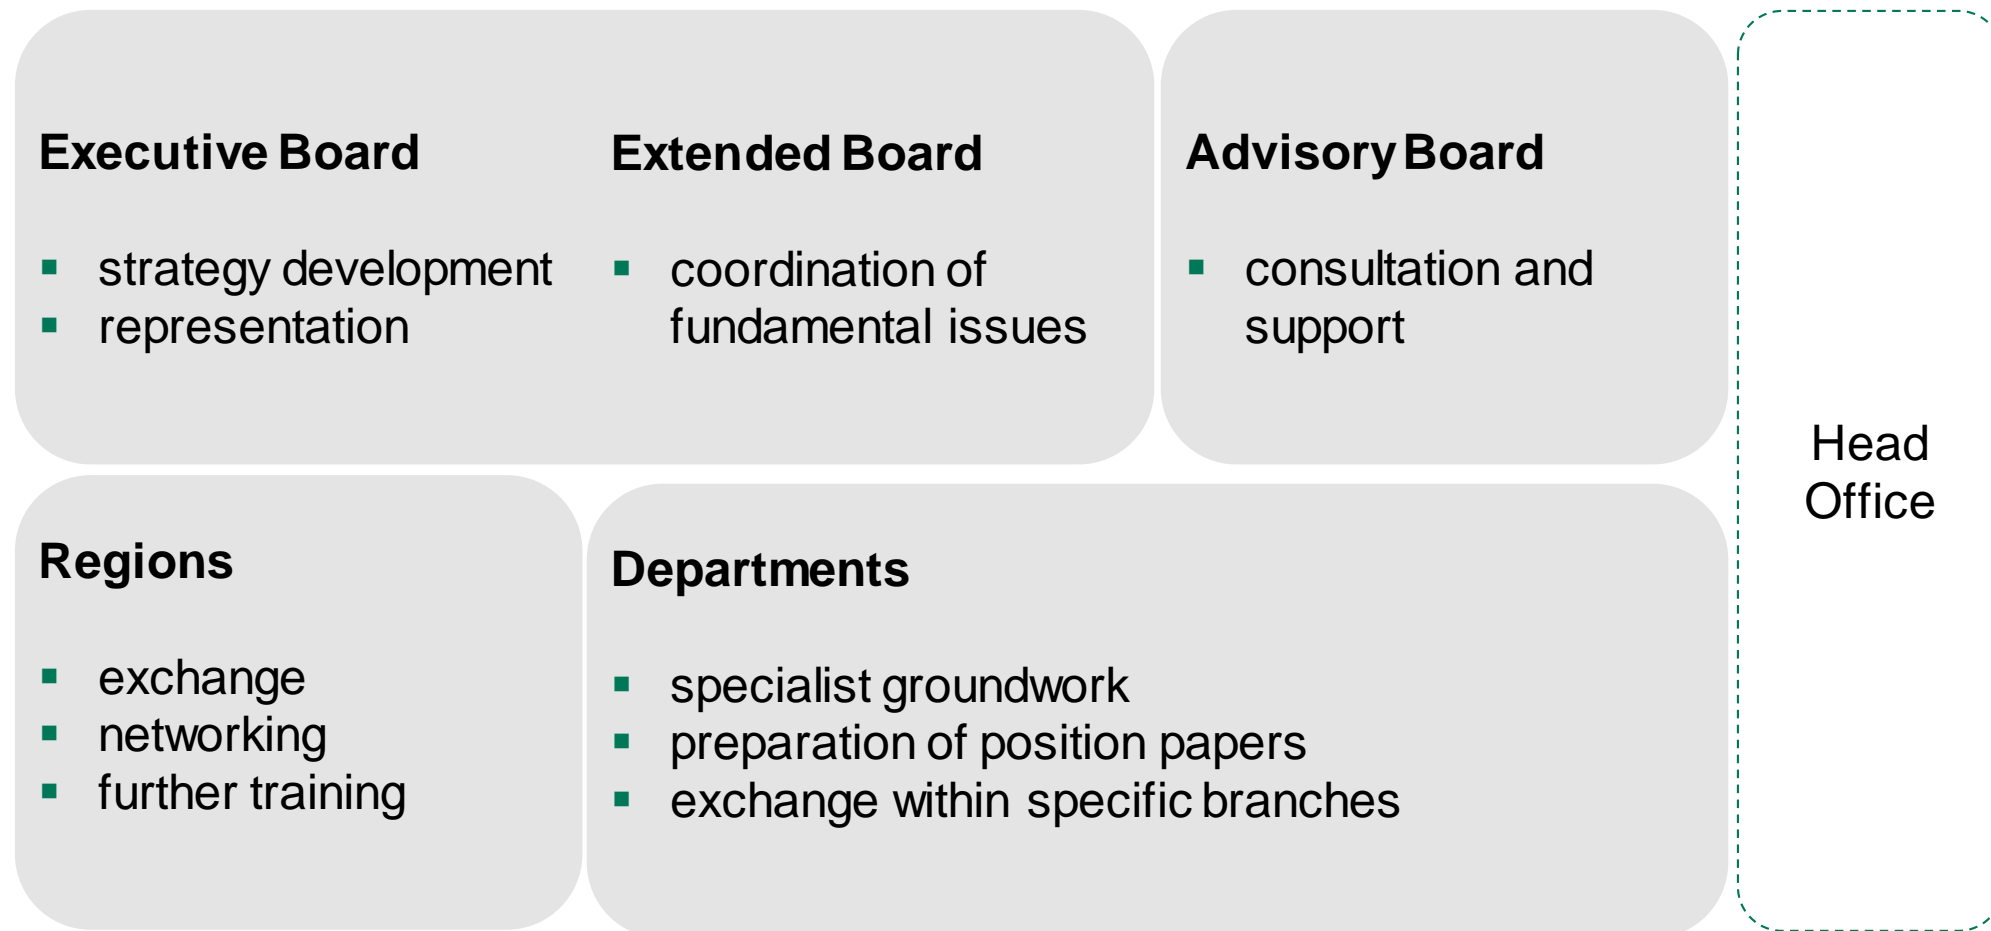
Executive Board

- strategy development
- representation

Extended Board

- coordination of fundamental issues

Advisory Board

- consultation and support

Head Office

Regions

- exchange
- networking
- further training

Departments

- specialist groundwork
- preparation of position papers
- exchange within specific branches